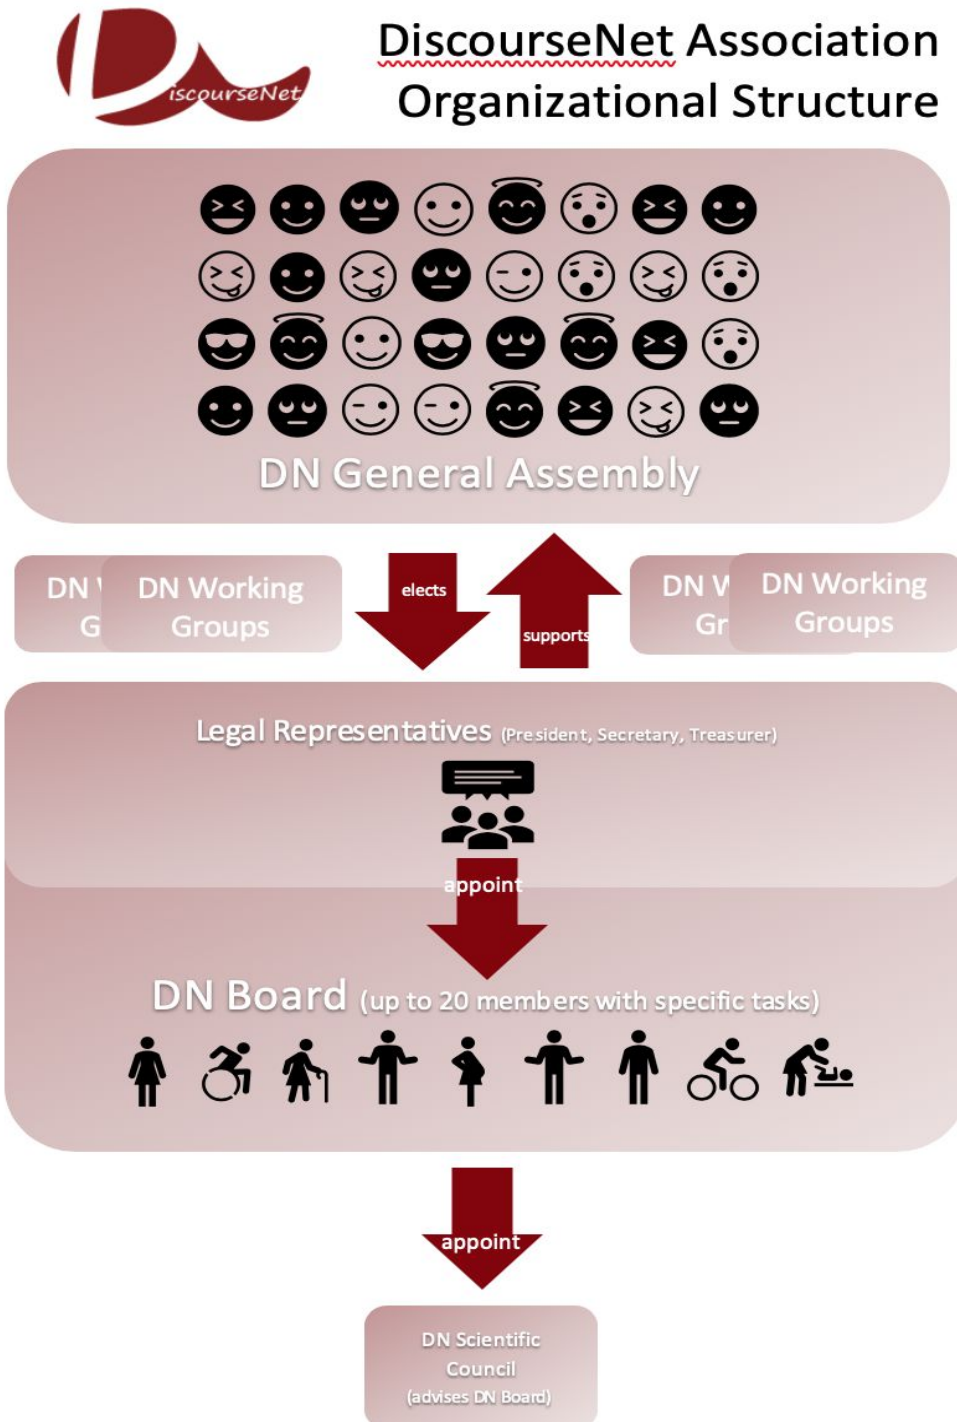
DiscourseNet

DiscourseNet Association Organizational Structure

DN General Assembly

DN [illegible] G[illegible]

DN Working Groups

elects

supports

DN W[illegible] Gr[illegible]

DN Working Groups

Legal Representatives (President, Secretary, Treasurer)

appoint

DN Board (up to 20 members with specific tasks)

appoint

DN Scientific Council (advises DN Board)